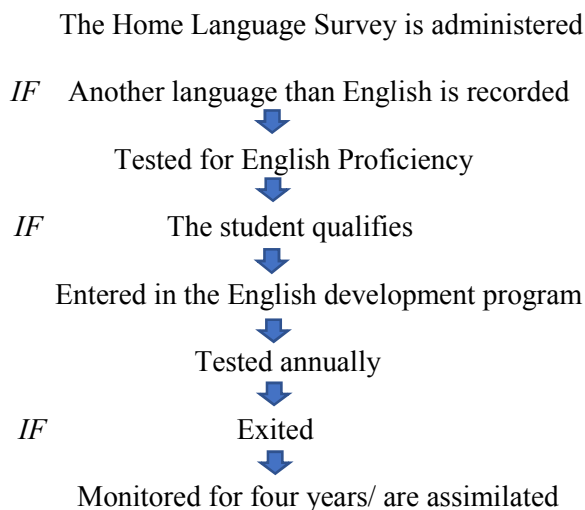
The Home Language Survey is administered

*IF* Another language than English is recorded

Tested for English Proficiency

*IF* The student qualifies

Entered in the English development program

Tested annually

*IF* Exited

Monitored for four years/ are assimilated